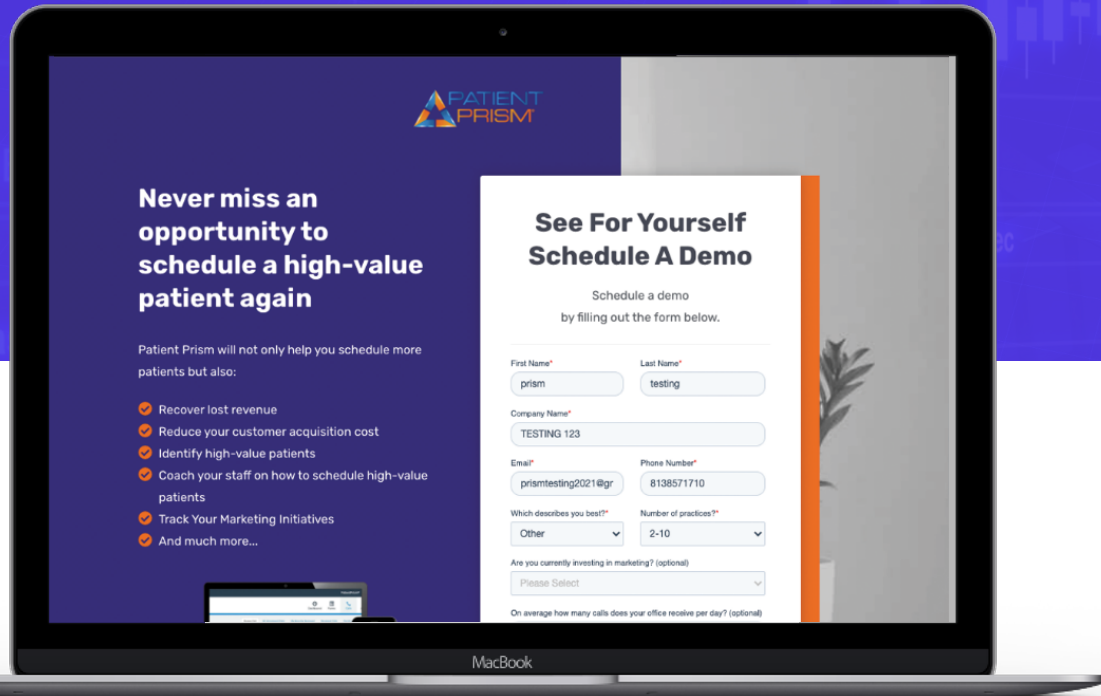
PATIENT PRISM

Never miss an opportunity to schedule a high-value patient again

Patient Prism will not only help you schedule more patients but also:

Recover lost revenue
Reduce your customer acquisition cost
Identify high-value patients
Coach your staff on how to schedule high-value patients
Track Your Marketing Initiatives
And much more...

See For Yourself Schedule A Demo

Schedule a demo by filling out the form below.

First Name*
prism
Last Name*
testing
Company Name*
TESTING 123
Email*
prismtesting2021@gr
Phone Number*
8138571710
Which describes you best?*
Other
Number of practices?*
2-10
Are you currently investing in marketing? (optional)
Please Select
On average how many calls does your office receive per day? (optional)

MacBook